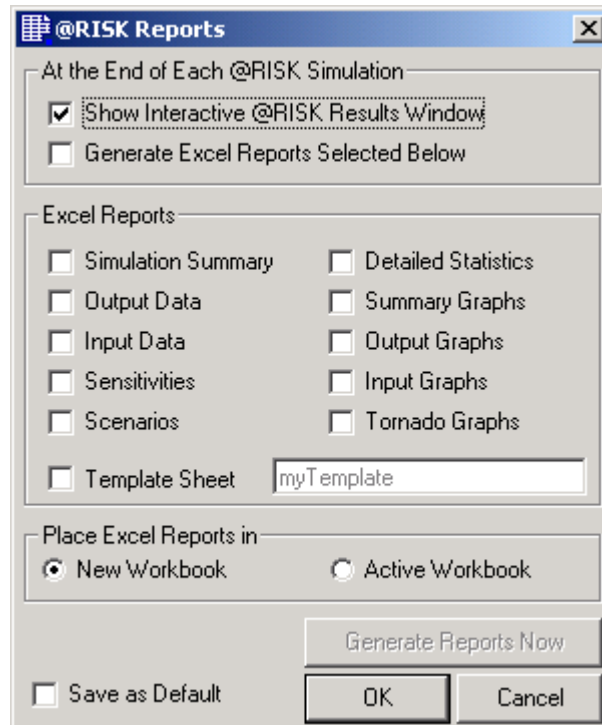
@RISK Reports

At the End of Each @RISK Simulation
Show Interactive @RISK Results Window
Generate Excel Reports Selected Below

Excel Reports
Simulation Summary
Output Data
Input Data
Sensitivities
Scenarios
Detailed Statistics
Summary Graphs
Output Graphs
Input Graphs
Tornado Graphs
Template Sheet
myTemplate

Place Excel Reports in
New Workbook
Active Workbook

Generate Reports Now
Save as Default
OK
Cancel